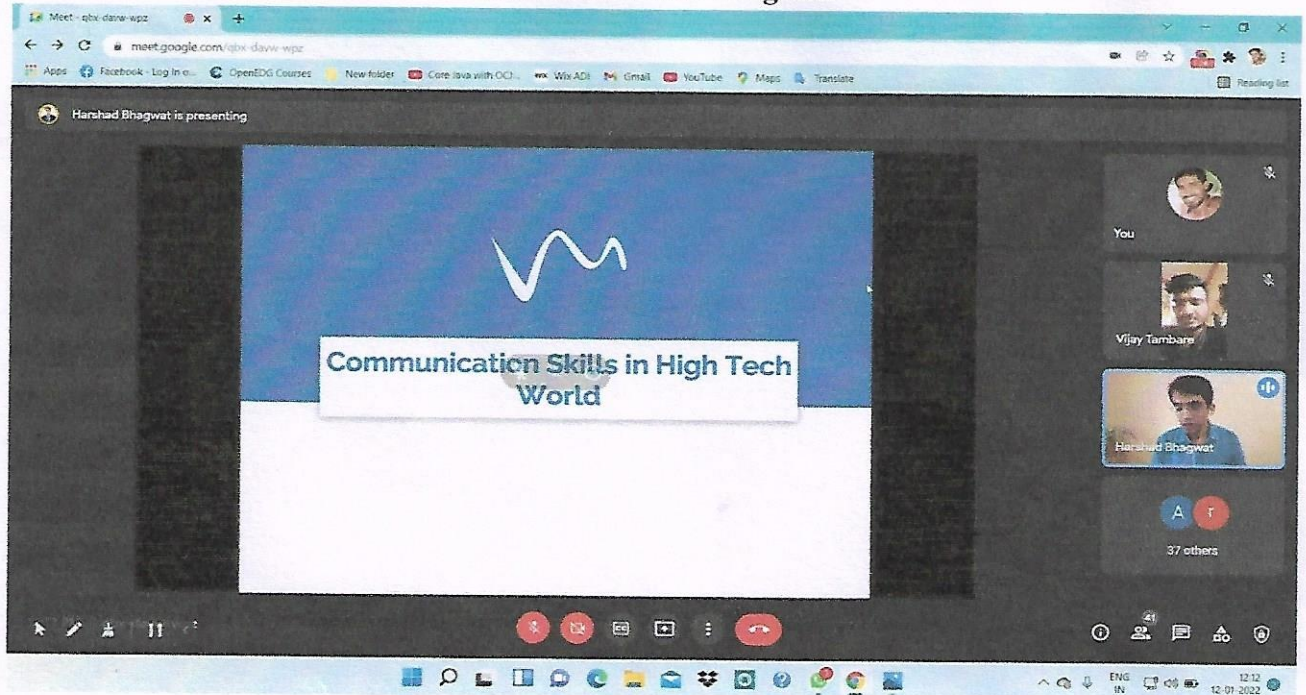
Meet - qbx-davw-wpz

meet.google.com/qbx-davw-wpz

Apps Facebook - Log In o... OpenEDG Courses New folder Core Java with OCJ... Wix ADI Gmail YouTube Maps Translate

Reading list

Harshad Bhagwat is presenting

Communication Skills in High Tech World

You

Vijay Tambare

Harshad Bhagwat

A

37 others

41

ENG IN

12:12 12-01-2022